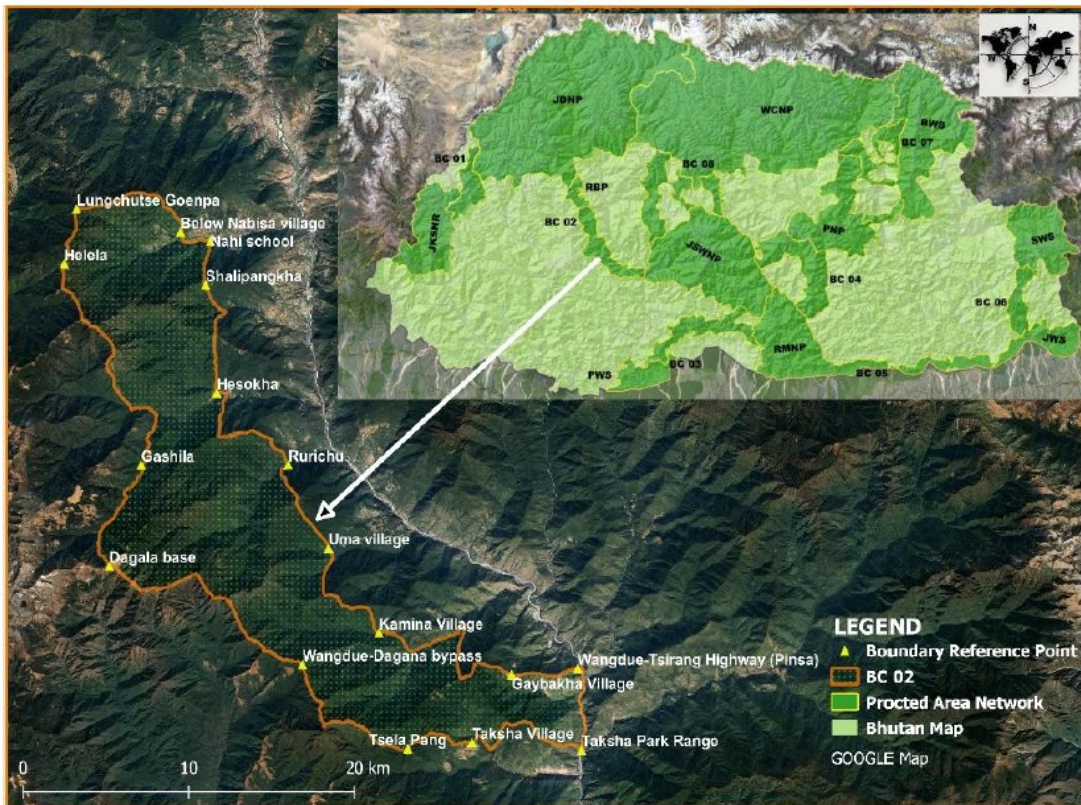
JDNP
WCNP
BWS
BC 07
BC 01
BC 08
RBP
BC 02
JKSNR
JSWNP
PNP
SWS
BC 04
BC 06
JWS
RMNP
BC 03
BC 05
PWS

Lungchutse Goenpa
Below Nabisa village
Nahi school
Helela
Shalipangkha
Hesokha
Gashila
Rurichu
Uma village
Dagala base
Kamina Village
Wangdue-Dagana bypass
Wangdue-Tsirang Highway (Pinsa)
Gaybakha Village
Tsela Pang
Taksha Village
Taksha Park Rango

LEGEND
Boundary Reference Point
BC 02
Procted Area Network
Bhutan Map
GOOGLE Map

0
10
20 km